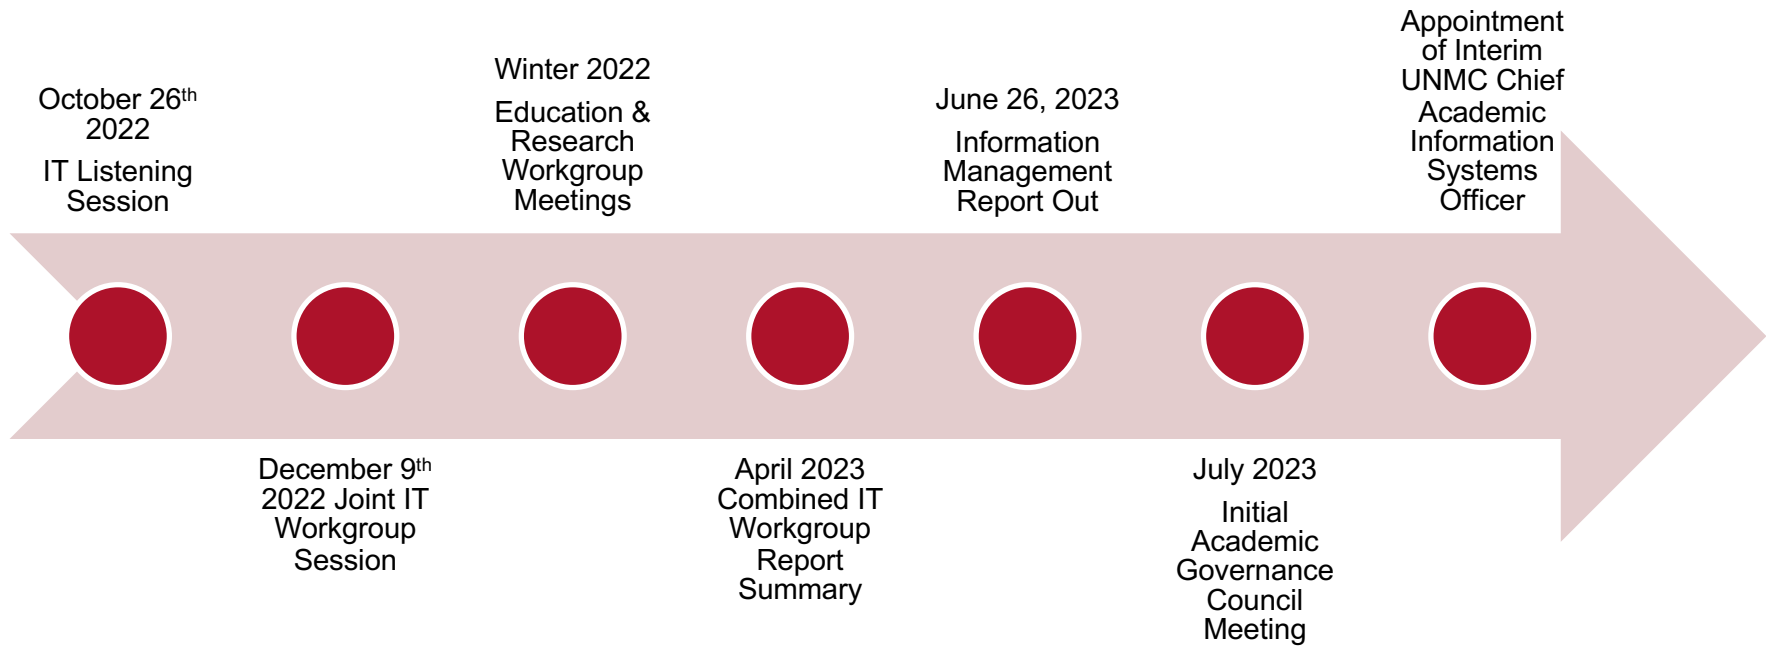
October 26$^{th}$ 2022

IT Listening Session

Winter 2022

Education & Research Workgroup Meetings

June 26, 2023

Information Management Report Out

Appointment of Interim UNMC Chief Academic Information Systems Officer

December 9$^{th}$ 2022 Joint IT Workgroup Session

April 2023 Combined IT Workgroup Report Summary

July 2023

Initial Academic Governance Council Meeting